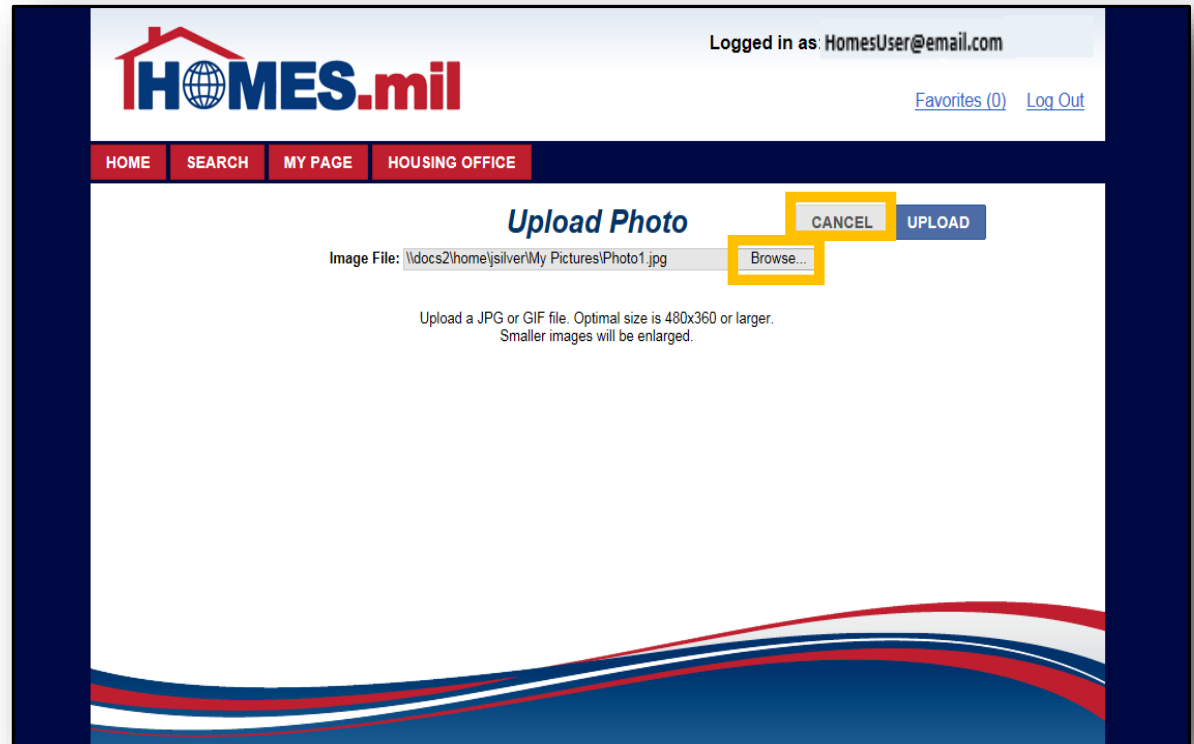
HOMES.mil

Logged in as: HomesUser@email.com

Favorites (0) Log Out

HOME SEARCH MY PAGE HOUSING OFFICE

Upload Photo

CANCEL UPLOAD

Image File: \\docs2\home\jsilver\My Pictures\Photo1.jpg Browse...

Upload a JPG or GIF file. Optimal size is 480x360 or larger.
Smaller images will be enlarged.